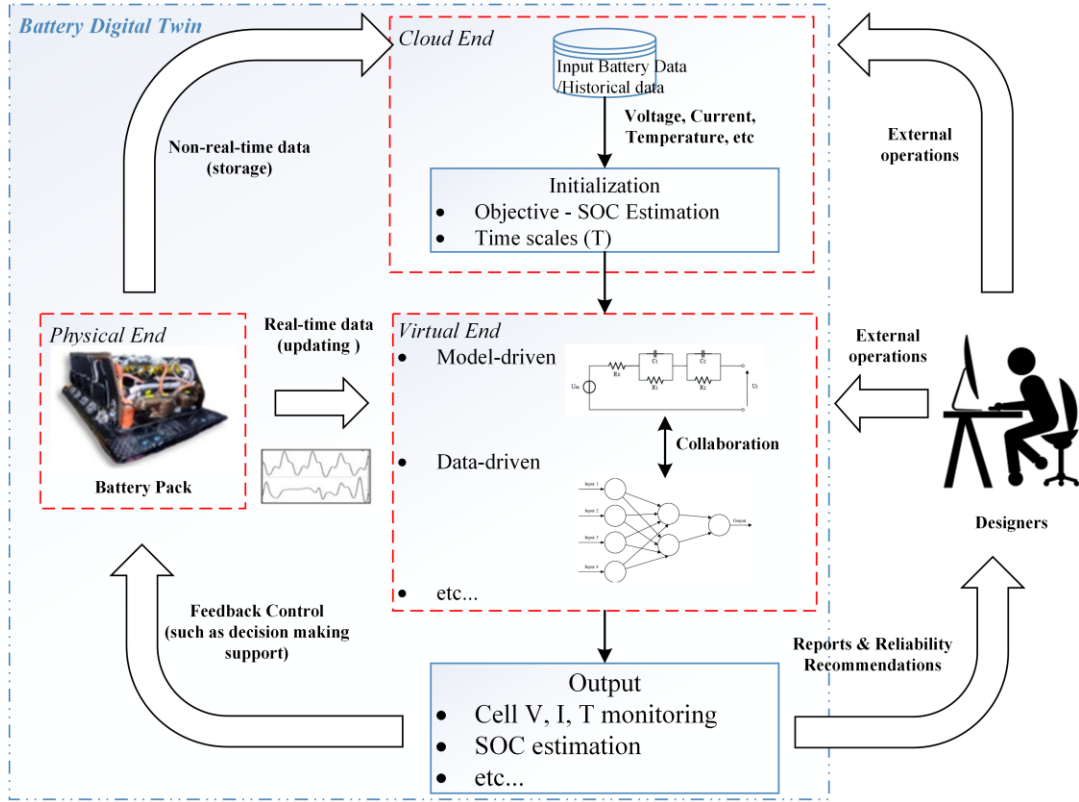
Battery Digital Twin

Cloud End

Input Battery Data /Historical data

Voltage, Current, Temperature, etc

Initialization
- Objective - SOC Estimation
- Time scales (T)

Non-real-time data (storage)

External operations

Physical End

Battery Pack

Real-time data (updating )

Virtual End
- Model-driven
- Data-driven
- etc...

Uoc
R0
C1
R1
C2
R2
Ut

Collaboration

Input 1
Input 2
Input 3
Input 4
Output

External operations

Designers

Feedback Control (such as decision making support)

Reports & Reliability Recommendations

Output
- Cell V, I, T monitoring
- SOC estimation
- etc...